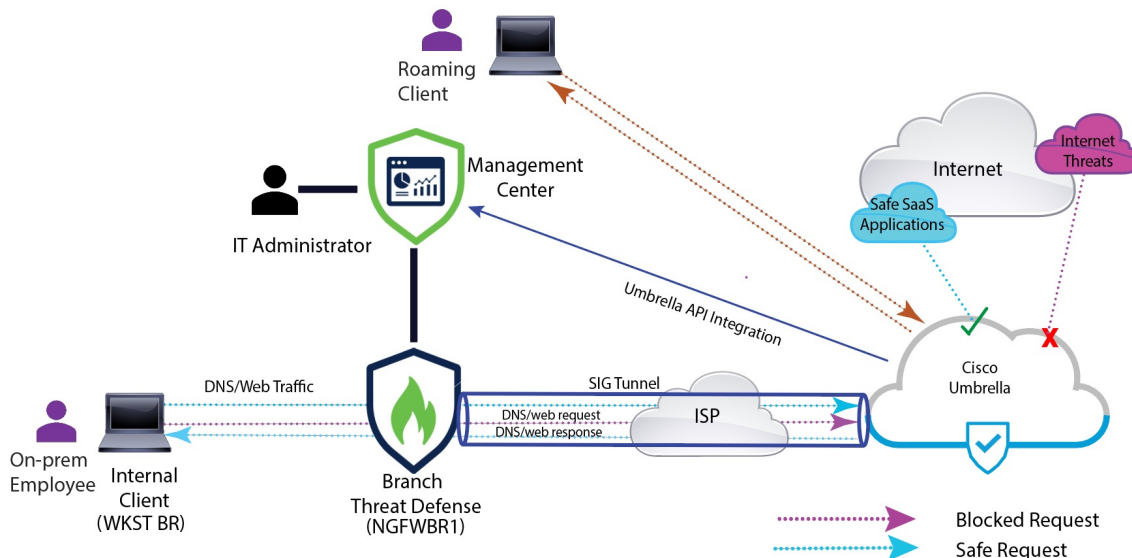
Roaming Client

Management Center

IT Administrator

Internet

Internet Threats

Safe SaaS Applications

Umbrella API Integration

Cisco Umbrella

DNS/Web Traffic

SIG Tunnel

DNS/web request

DNS/web response

ISP

On-prem Employee

Internal Client (WKST BR)

Branch Threat Defense (NGFWBR1)

Blocked Request

Safe Request